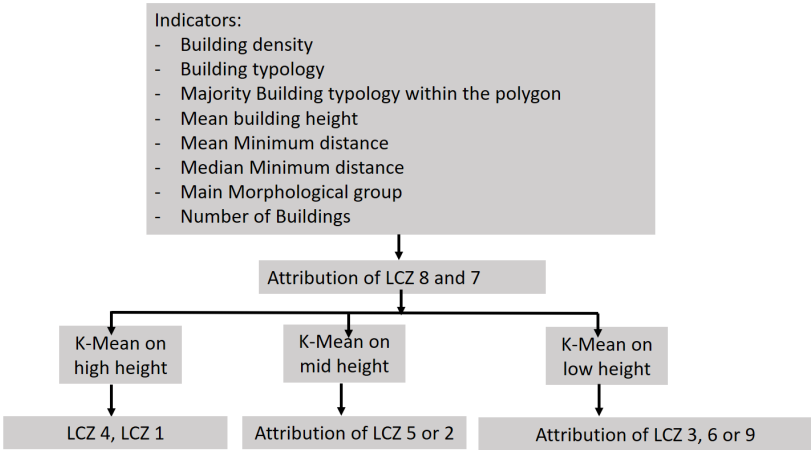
Indicators:
- Building density
- Building typology
- Majority Building typology within the polygon
- Mean building height
- Mean Minimum distance
- Median Minimum distance
- Main Morphological group
- Number of Buildings

Attribution of LCZ 8 and 7

K-Mean on high height

K-Mean on mid height

K-Mean on low height

LCZ 4, LCZ 1

Attribution of LCZ 5 or 2

Attribution of LCZ 3, 6 or 9